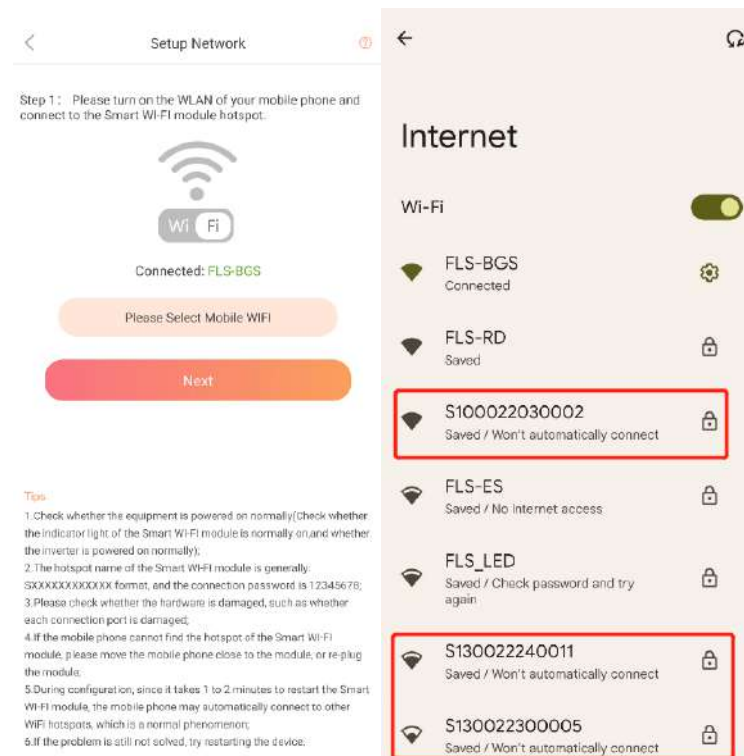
Setup Network

Step 1： Please turn on the WLAN of your mobile phone and connect to the Smart WI-FI module hotspot.

Wi Fi

Connected: FLS-BGS

Please Select Mobile WIFI

Next

Tips

1.Check whether the equipment is powered on normally(Check whether the indicator light of the Smart WI-FI module is normally on,and whether the inverter is powered on normally);

2.The hotspot name of the Smart WI-FI module is generally SXXXXXXXXXXXX format, and the connection password is 12345678;

3.Please check whether the hardware is damaged, such as whether each connection port is damaged;

4.If the mobile phone cannot find the hotspot of the Smart WI-FI module, please move the mobile phone close to the module, or re-plug the module;

5.During configuration, since it takes 1 to 2 minutes to restart the Smart WI-FI module, the mobile phone may automatically connect to other WiFi hotspots, which is a normal phenomenon;

6.If the problem is still not solved, try restarting the device.

Internet

Wi-Fi

FLS-BGS
Connected

FLS-RD
Saved

S100022030002
Saved / Won't automatically connect

FLS-ES
Saved / No internet access

FLS_LED
Saved / Check password and try again

S130022240011
Saved / Won't automatically connect

S130022300005
Saved / Won't automatically connect